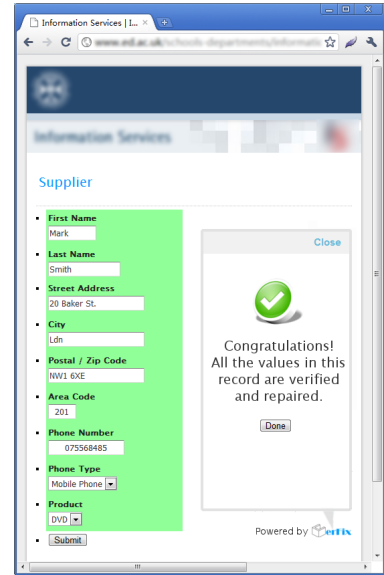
Information Services | I... ×

www.ed.ac.uk/schools-departments/informatio

Information Services

Supplier

First Name
Mark

Last Name
Smith

Street Address
20 Baker St.

City
Ldn

Postal / Zip Code
NW1 6XE

Area Code
201

Phone Number
075568485

Phone Type
Mobile Phone

Product
DVD

Submit

Close

Congratulations! All the values in this record are verified and repaired.

Done

Powered by Verifix